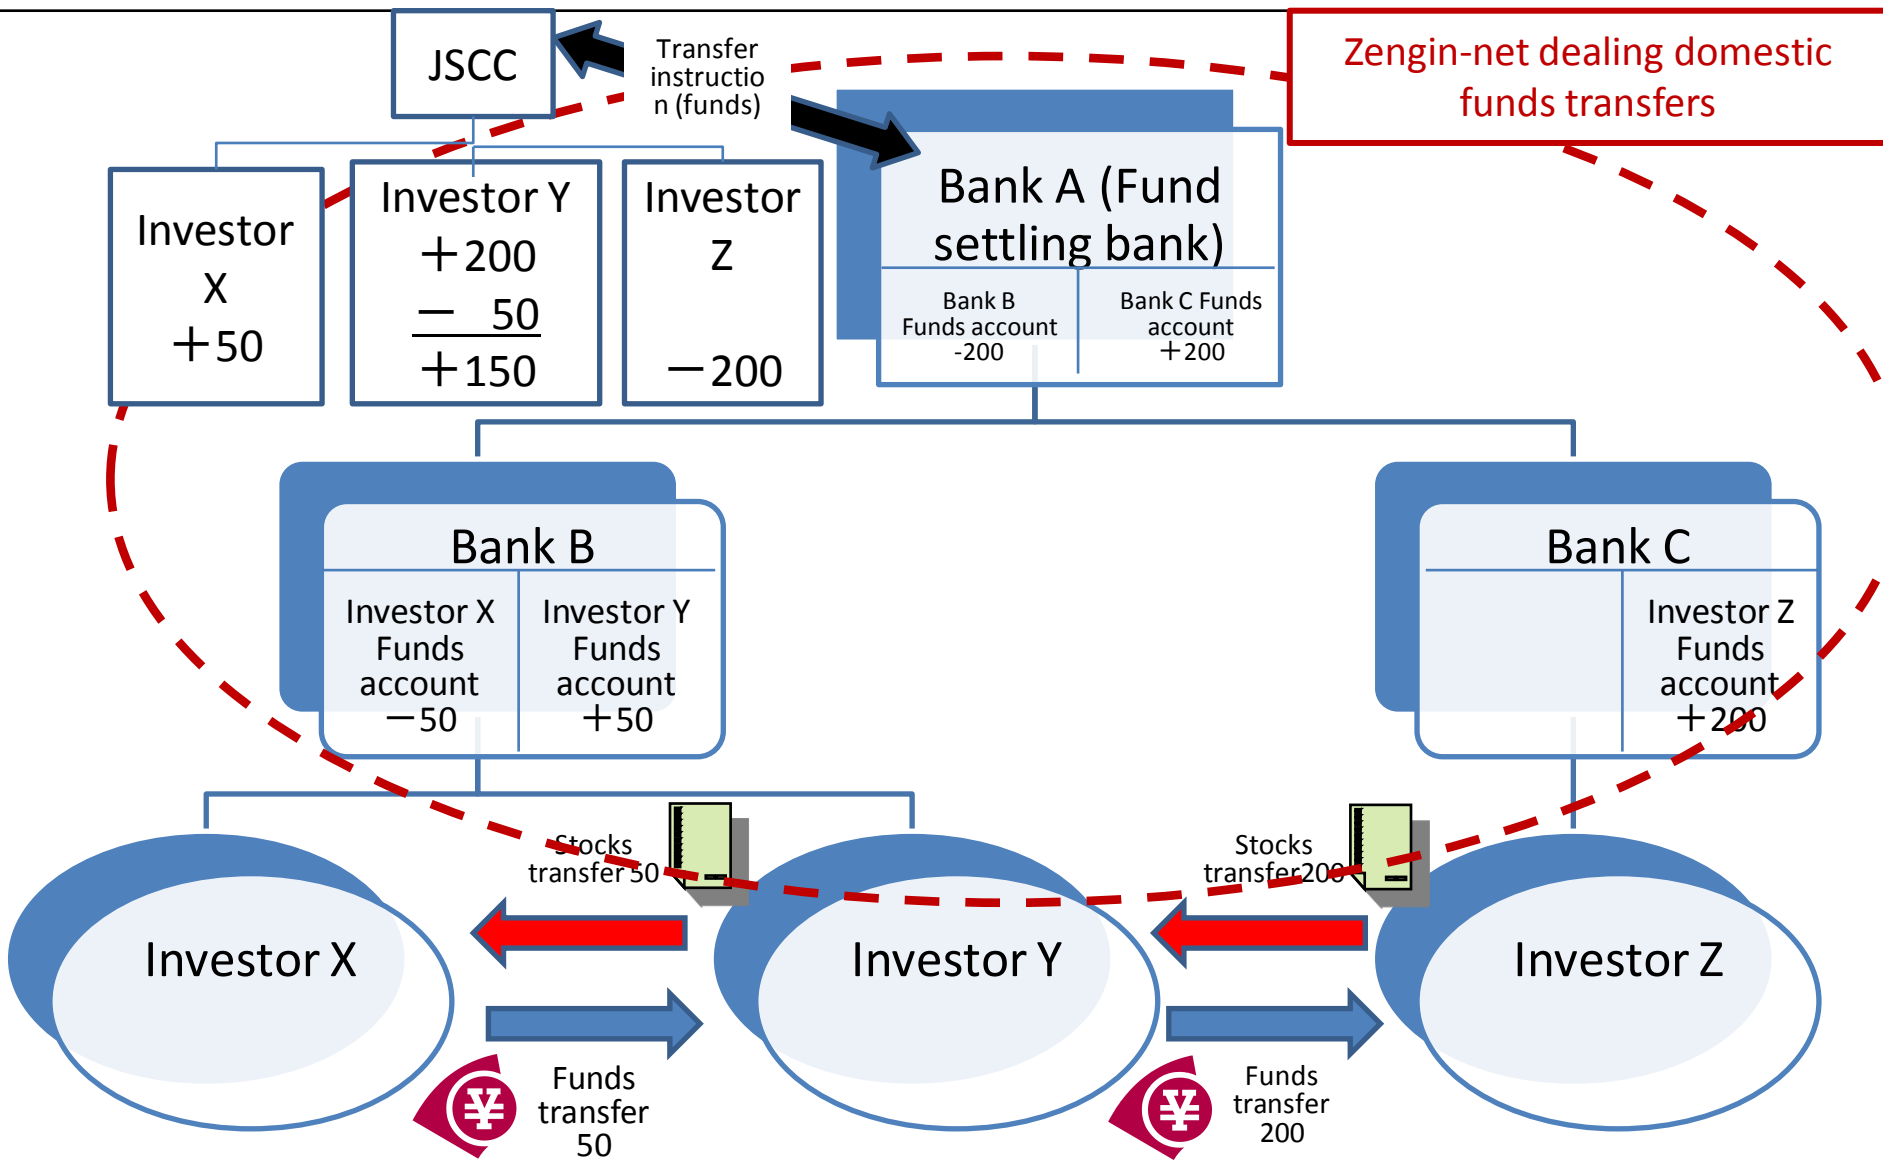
JSCC

Transfer instructio n (funds)

Zengin-net dealing domestic funds transfers

Investor X ＋50

Investor Y ＋200 － 50 ＋150

Investor Z －200

Bank A (Fund settling bank)

| Bank B Funds account -200 | Bank C Funds account ＋200 |
|---|---|

Bank B

| Investor X Funds account －50 | Investor Y Funds account ＋50 |
|---|---|

Bank C

| | Investor Z Funds account ＋200 |
|---|---|

Stocks transfer 50

Stocks transfer200

Investor X

Investor Y

Investor Z

¥

Funds transfer 50

¥

Funds transfer 200